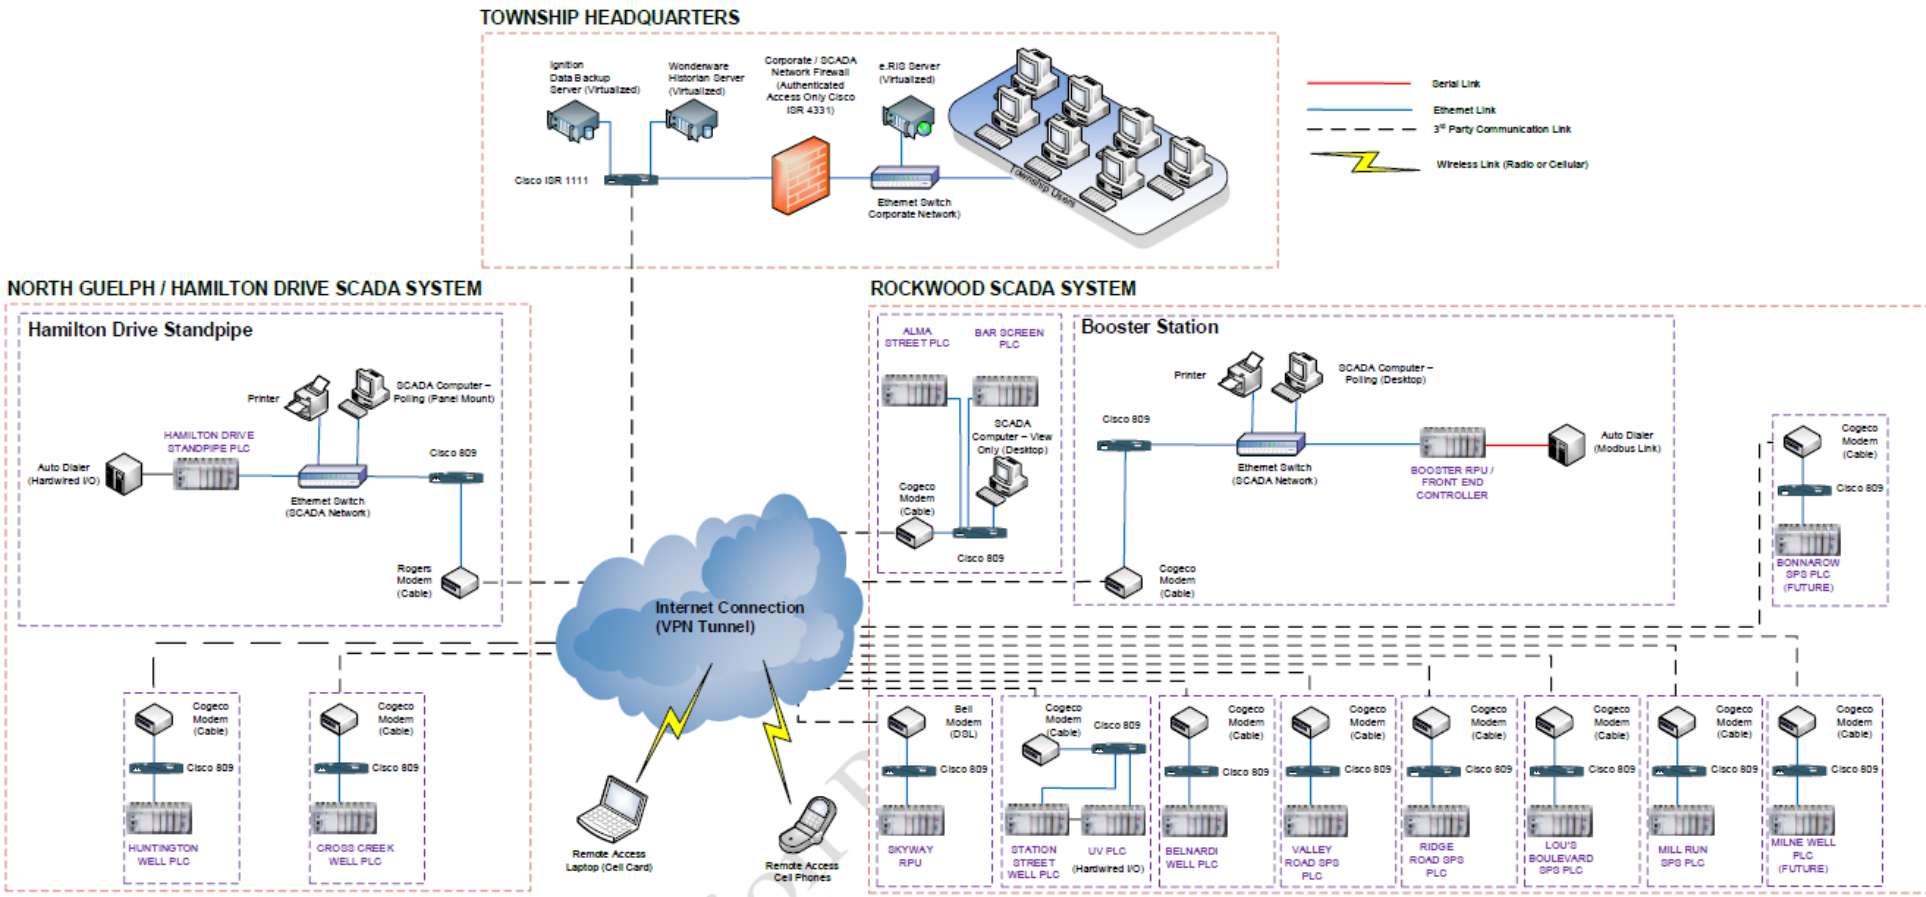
TOWNSHIP HEADQUARTERS

Ignition Data Backup Server (Virtualized)

Wonderware Historian Server (Virtualized)

Corporate / SCADA Network Firewall (Authenticated Access Only Cisco ISR 4331)

e.RIS Server (Virtualized)

Cisco ISR 1111

Ethernet Switch Corporate Network)

Township Users

Serial Link

Ethernet Link

3rd Party Communication Link

Wireless Link (Radio or Cellular)

NORTH GUELPH / HAMILTON DRIVE SCADA SYSTEM

Hamilton Drive Standpipe

Printer

SCADA Computer – Polling (Panel Mount)

HAMILTON DRIVE STANDPIPE PLC

Auto Dialer (Hardwired I/O)

Cisco 809

Ethernet Switch (SCADA Network)

Rogers Modem (Cable)

ROCKWOOD SCADA SYSTEM

ALMA STREET PLC

BAR SCREEN PLC

SCADA Computer – View Only (Desktop)

Cogeco Modem (Cable)

Cisco 809

Booster Station

Printer

SCADA Computer – Polling (Desktop)

Cisco 809

Ethernet Switch (SCADA Network)

BOOSTER RPU / FRONT END CONTROLLER

Auto Dialer (Modbus Link)

Cogeco Modem (Cable)

Cogeco Modem (Cable)

Cisco 809

BONNAROW SPS PLC (FUTURE)

Internet Connection (VPN Tunnel)

Remote Access Laptop (Cell Card)

Remote Access Cell Phones

Cogeco Modem (Cable)

Cisco 809

HUNTINGTON WELL PLC

Cogeco Modem (Cable)

Cisco 809

CROSS CREEK WELL PLC

Bell Modem (DSL)

Cisco 809

SKYWAY RPU

Cogeco Modem (Cable)

Cisco 809

STATION STREET WELL PLC

UV PLC (Hardwired I/O)

Cogeco Modem (Cable)

Cisco 809

BELNARDI WELL PLC

Cogeco Modem (Cable)

Cisco 809

VALLEY ROAD SPS PLC

Cogeco Modem (Cable)

Cisco 809

RIDGE ROAD SPS PLC

Cogeco Modem (Cable)

Cisco 809

LOU'S BOULEVARD SPS PLC

Cogeco Modem (Cable)

Cisco 809

MILL RUN SPS PLC

Cogeco Modem (Cable)

Cisco 809

MILNE WELL PLC (FUTURE)